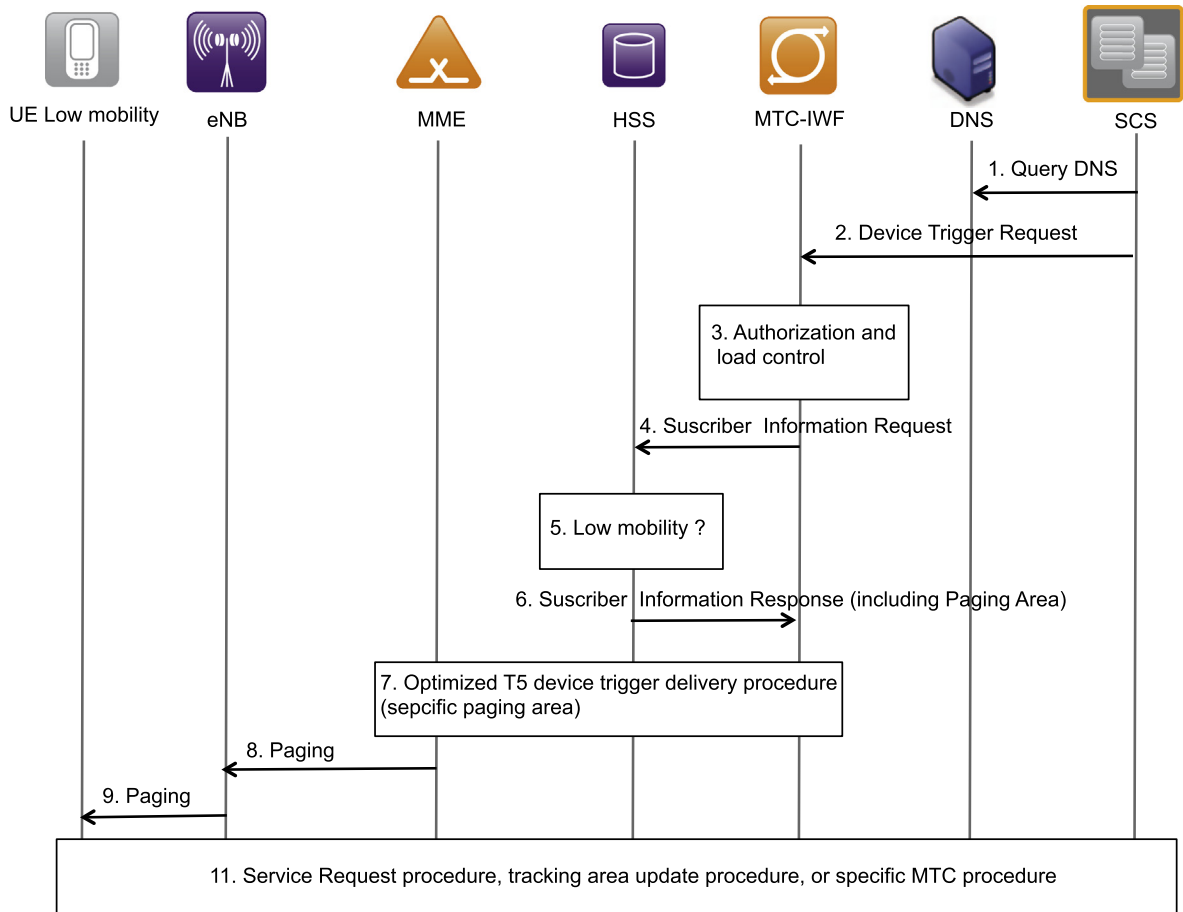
UE Low mobility

eNB

MME

HSS

MTC-IWF

DNS

SCS

1. Query DNS

2. Device Trigger Request

3. Authorization and load control

4. Suscriber Information Request

5. Low mobility ?

6. Suscriber Information Response (including Paging Area)

7. Optimized T5 device trigger delivery procedure (sepcific paging area)

8. Paging

9. Paging

11. Service Request procedure, tracking area update procedure, or specific MTC procedure